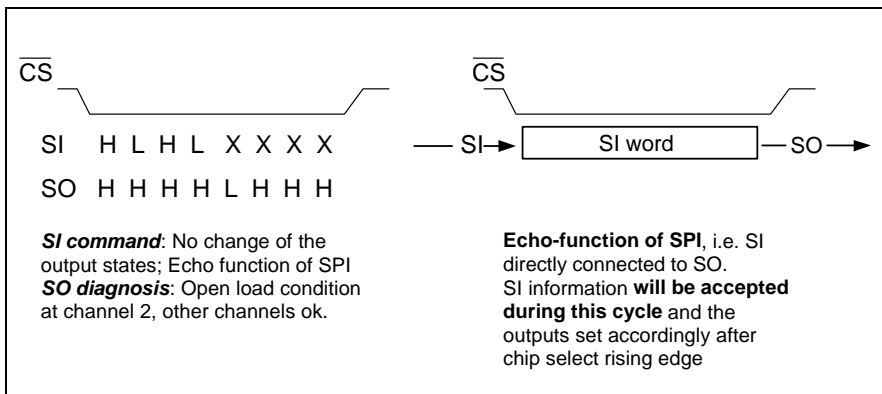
$\overline{CS}$

SI H L H L X X X X

SO H H H H L H H H

***SI command***: No change of the output states; Echo function of SPI ***SO diagnosis***: Open load condition at channel 2, other channels ok.

$\overline{CS}$

SI SI word SO

**Echo-function of SPI**, i.e. SI directly connected to SO. SI information **will be accepted during this cycle** and the outputs set accordingly after chip select rising edge